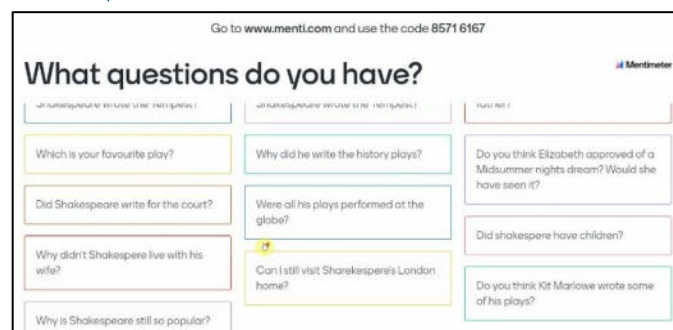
Go to www.menti.com and use the code 8571 6167

What questions do you have?

Mentimeter

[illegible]

Which is your favourite play?

Did Shakespeare write for the court?

Why didn't Shakespeare live with his wife?

Why is Shakespeare still so popular?

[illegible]

Why did he write the history plays?

Were all his plays performed at the globe?

Can I still visit Sharekespere's London home?

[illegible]

Do you think Elizabeth approved of a Midsummer nights dream? Would she have seen it?

Did shakespere have children?

Do you think Kit Marlowe wrote some of his plays?